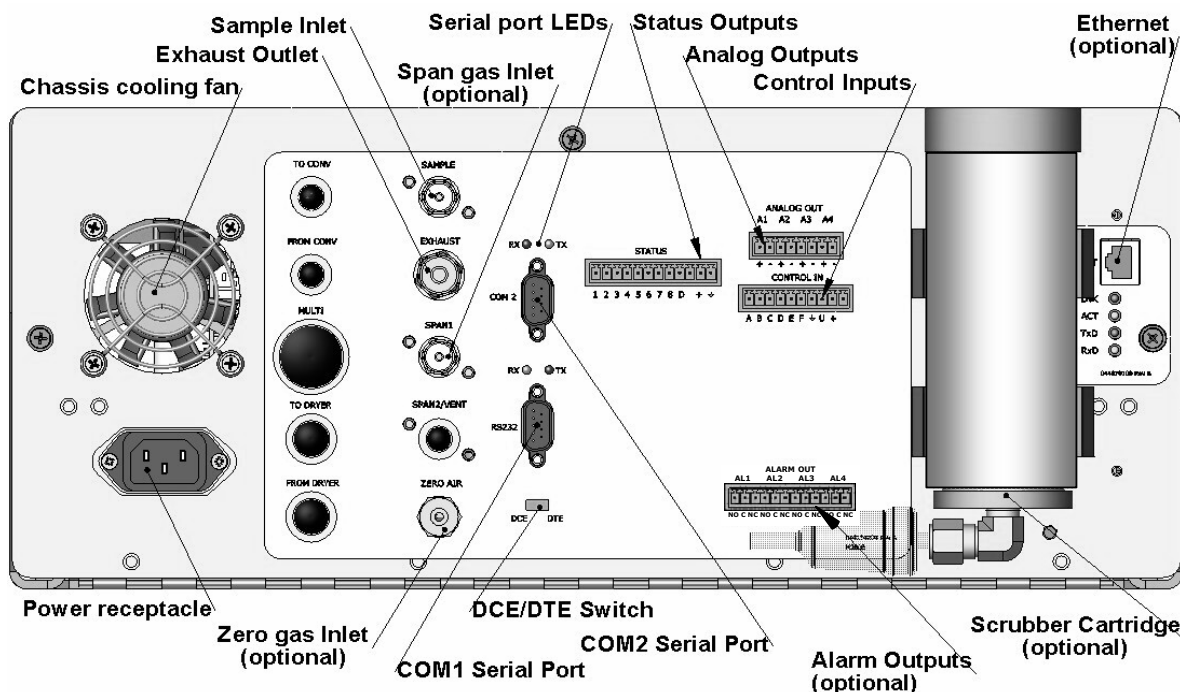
Sample Inlet
Serial port LEDs
Status Outputs
Ethernet (optional)
Exhaust Outlet
Analog Outputs
Span gas Inlet (optional)
Control Inputs
Chassis cooling fan

TO CONV
SAMPLE
FROM CONV
EXHAUST
RX TX
STATUS
ANALOG OUT
A1 A2 A3 A4
+ - + - + - + -
CONTROL IN
COM 2
1 2 3 4 5 6 7 8 D + ⏚
A B C D E F ⏚ U +
MULTI
SPAN1
LNK
ACT
TxD
RxD
RX TX
TO DRYER
SPAN2/VENT
RS232
ALARM OUT
AL1 AL2 AL3 AL4
NO C NC NO C NC NO C NC NO C NC
FROM DRYER
ZERO AIR
DCE DTE

Power receptacle
DCE/DTE Switch
Zero gas Inlet (optional)
COM2 Serial Port
Scrubber Cartridge (optional)
COM1 Serial Port
Alarm Outputs (optional)